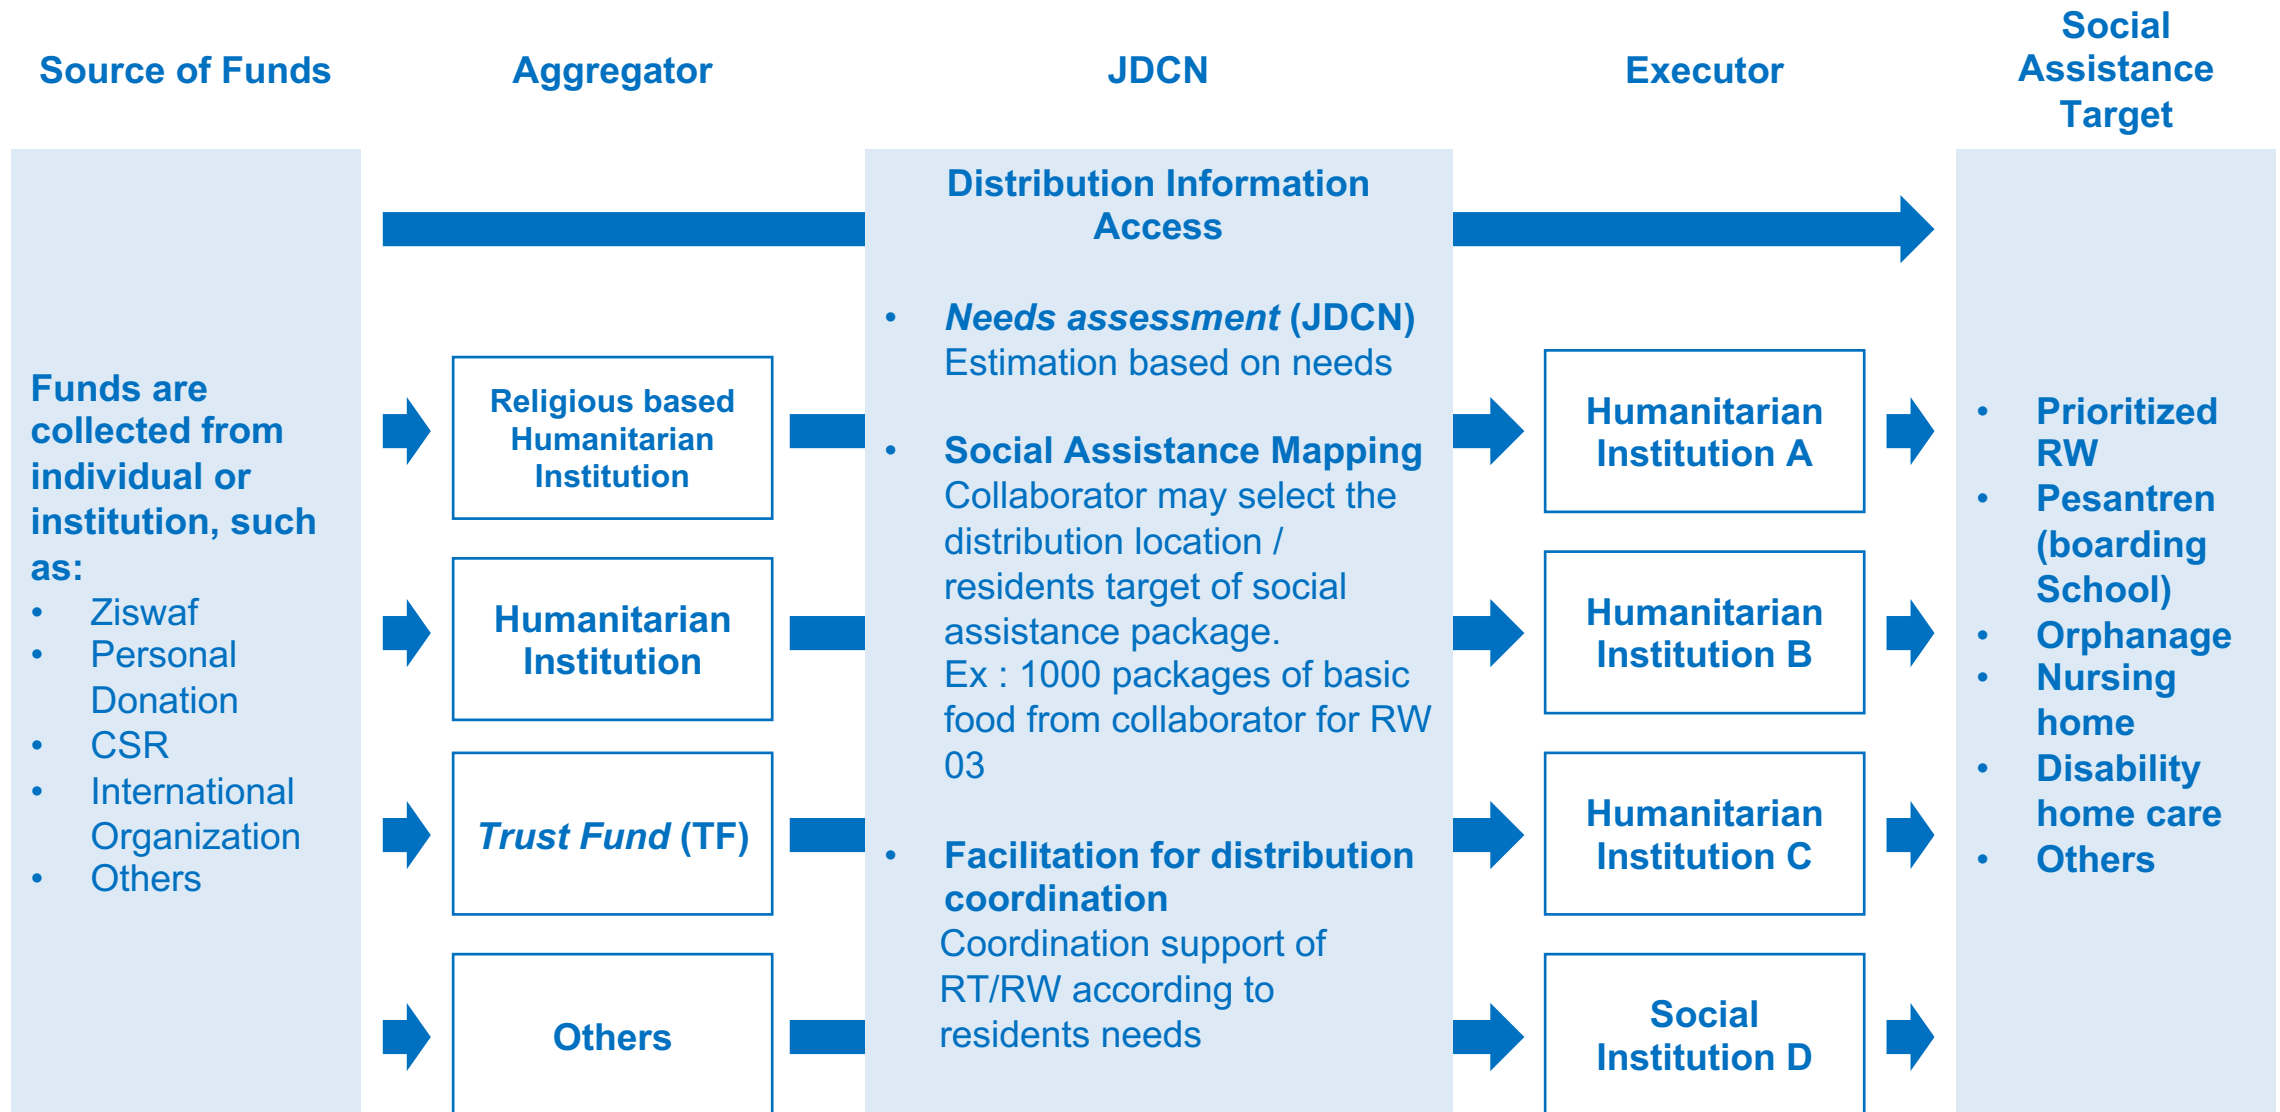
Source of Funds

Aggregator

JDCN

Executor

Social Assistance Target

Funds are collected from individual or institution, such as:
• Ziswaf
• Personal Donation
• CSR
• International Organization
• Others

Religious based Humanitarian Institution

Humanitarian Institution

*Trust Fund* (TF)

Others

Distribution Information Access

• *Needs assessment* (JDCN)
Estimation based on needs

• Social Assistance Mapping
Collaborator may select the distribution location / residents target of social assistance package.
Ex : 1000 packages of basic food from collaborator for RW 03

• Facilitation for distribution coordination
Coordination support of RT/RW according to residents needs

Humanitarian Institution A

Humanitarian Institution B

Humanitarian Institution C

Social Institution D

• Prioritized RW
• Pesantren (boarding School)
• Orphanage
• Nursing home
• Disability home care
• Others